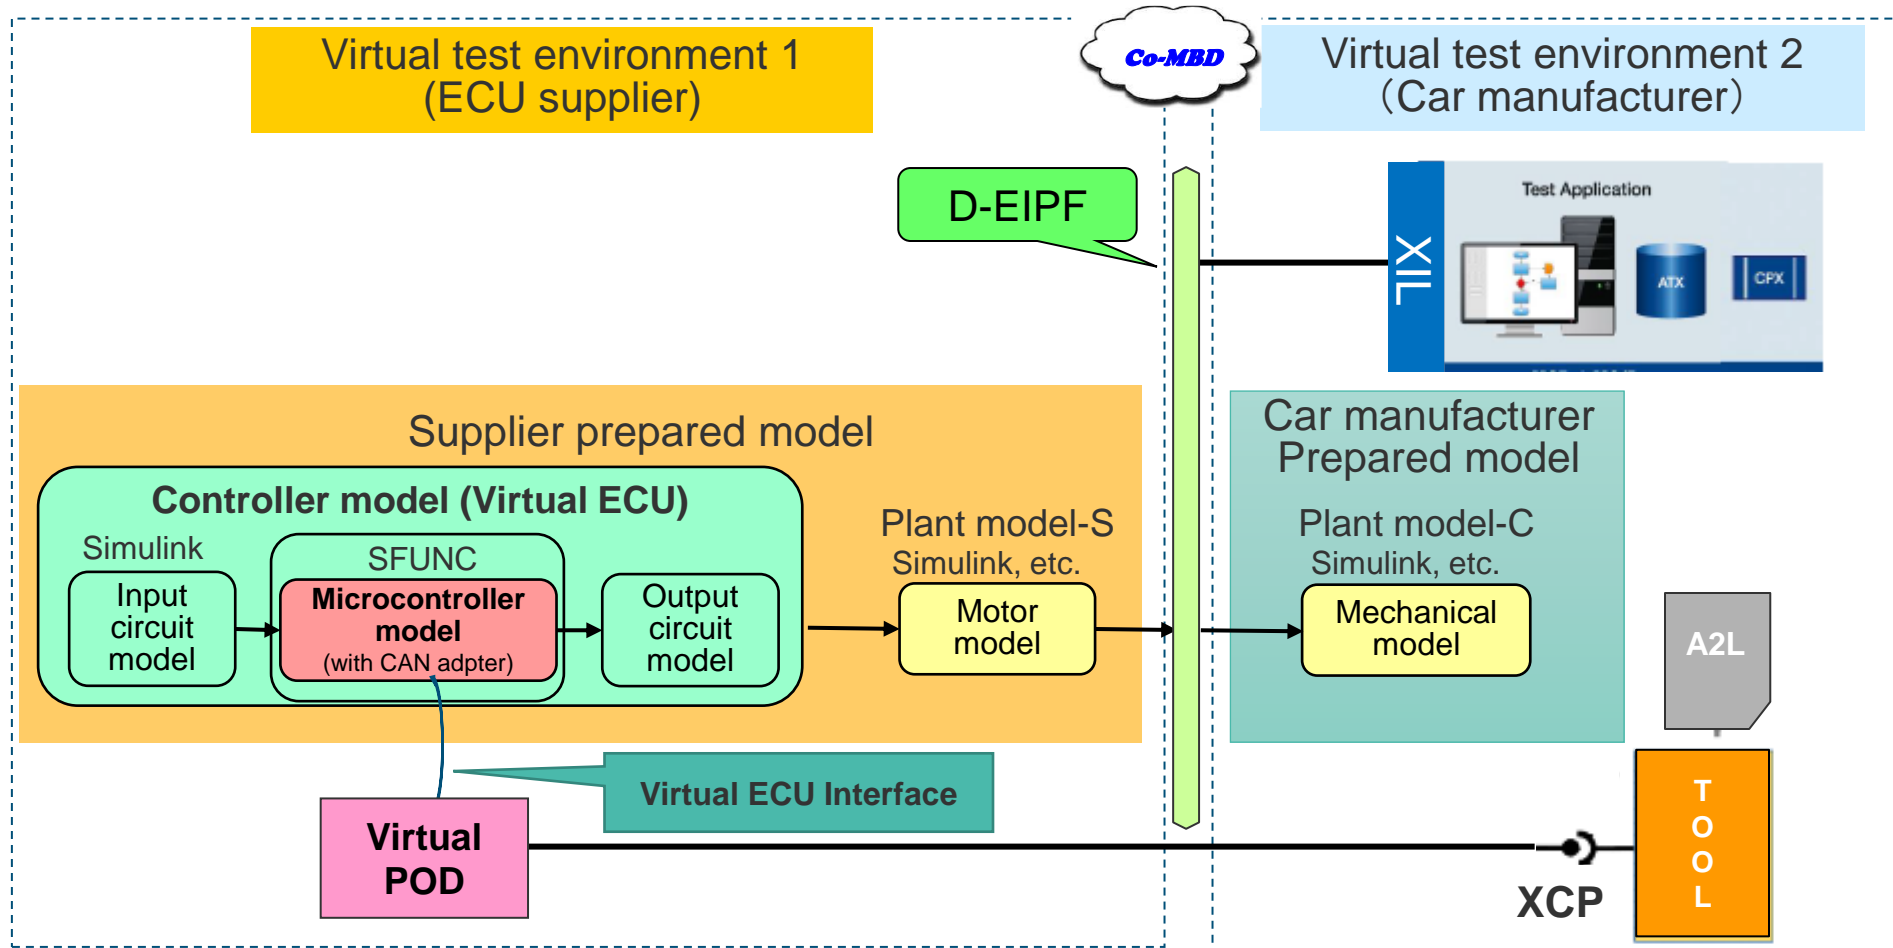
Virtual test environment 1
(ECU supplier)

Co-MBD

Virtual test environment 2
(Car manufacturer)

D-EIPF

XIL

Test Application

ATX

CPX

Supplier prepared model

Controller model (Virtual ECU)

Simulink

Input circuit model

SFUNC

Microcontroller model
(with CAN adpter)

Output circuit model

Plant model-S
Simulink, etc.

Motor model

Car manufacturer
Prepared model

Plant model-C
Simulink, etc.

Mechanical model

A2L

Virtual ECU Interface

Virtual POD

TOOL

XCP